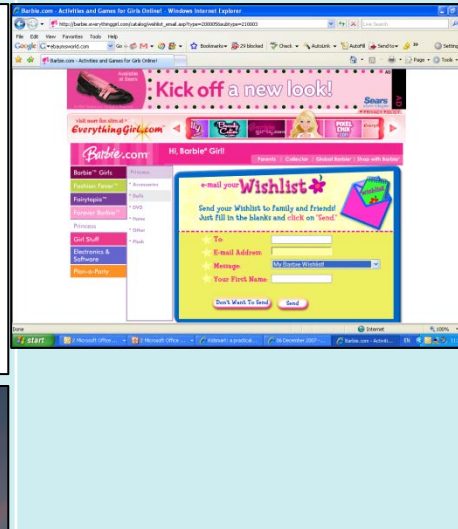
Barbie.com - Activities and Games for Girls Online! - Windows Internet Explorer

http://barbie.everythinggirl.com/catalog/wishlist_email.aspx?type=2000050&subtype=210003

Live Search

File Edit View Favorites Tools Help

Google ebayusworld.com Go Bookmarks 29 blocked Check AutoLink AutoFill Send to Settings

Barbie.com - Activities and Games for Girls Online!

Page Tools

Available at Sears

Kick off a new look!

Sears

visit more fun sites at EverythingGirl.com

PIXEL CHIX

Barbie.com

Hi, Barbie® Girl!

Parents | Collector | Global Barbie® | Shop with Barbie

Barbie™ Girls

Fashion Fever™

Fairytopia™

Forever Barbie™

Princess

Girl Stuff

Electronics & Software

Plan-a-Party

Princess

Accessories

Dolls

DVD

Home

Other

Plush

e-mail your Wishlist

Send your Wishlist to family and friends! Just fill in the blanks and click on "Send."

To:

E-mail Address:

Message:

My Barbie Wishlist

Your First Name:

Don't Want To Send

Send

Done

Internet

100%

start

2 Microsoft Office ...

2 Microsoft Office ...

Kidsmart : a practical...

06 December 2007 -...

Barbie.com - Activiti...

EN